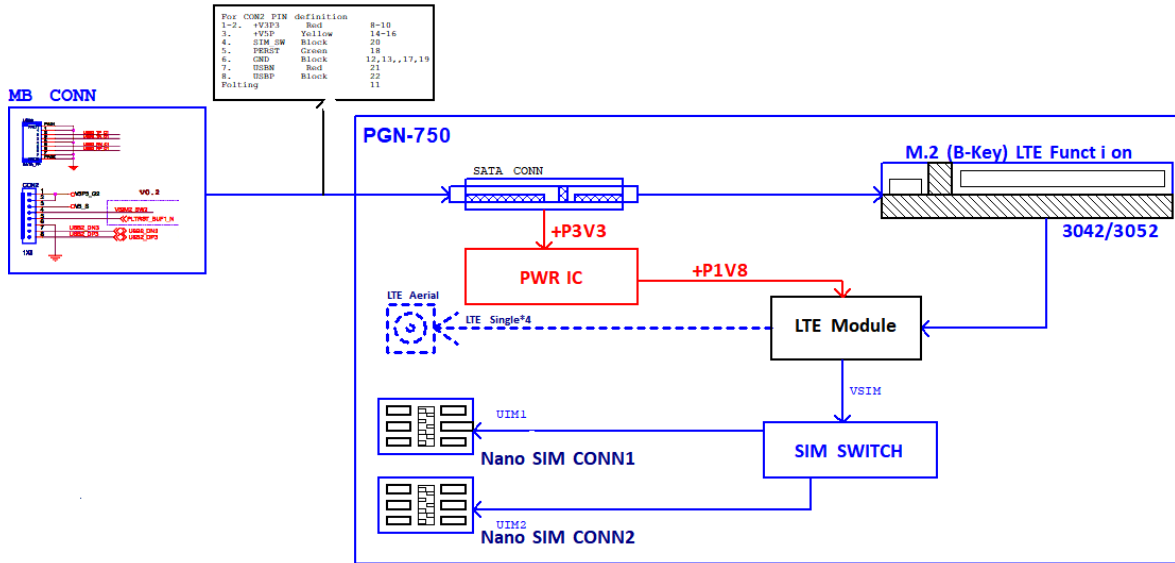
For CON2 PIN definition
| | | | |
|---|---|---|---|
| 1-2. | +V3P3 | Red | 8-10 |
| 3. | +V5P | Yellow | 14-16 |
| 4. | SIM_SW | Block | 20 |
| 5. | PERST | Green | 18 |
| 6. | GND | Block | 12,13,,17,19 |
| 7. | USBN | Red | 21 |
| 8. | USBP | Block | 22 |
| Folting | | | 11 |

MB CONN

V0.2

1X8

PGN-750

SATA CONN

M.2 (B-Key) LTE Funct i on

3042/3052

+P3V3

PWR IC

+P1V8

LTE Aerial

LTE Single*4

LTE Module

VSIM

UIM1

SIM SWITCH

Nano SIM CONN1

UIM2

Nano SIM CONN2